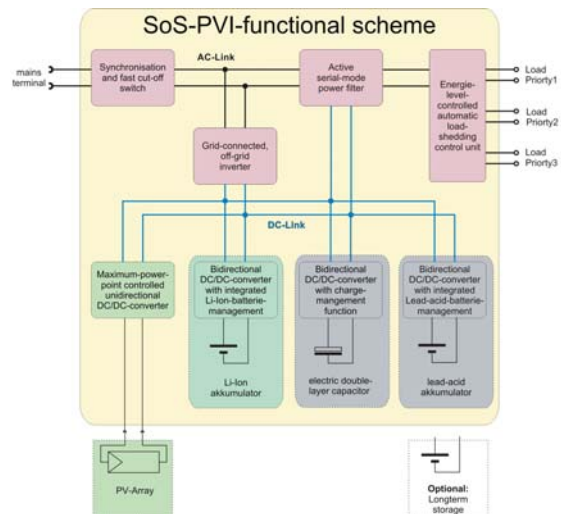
SoS-PVI-functional scheme

mains terminal

Synchronisation and fast cut-off switch

AC-Link

Active serial-mode power filter

Energie-level-controlled automatic load-shedding control unit

Load Priorty1

Load Priorty2

Load Priorty3

Grid-connected, off-grid inverter

DC-Link

Maximum-power-point controlled unidirectional DC/DC-converter

Bidirectional DC/DC-converter with integrated Li-Ion-batterie-management

Li-Ion akkumulator

Bidirectional DC/DC-converter with charge-mangement function

electric double-layer capacitor

Bidirectional DC/DC-converter with integrated Lead-acid-batterie-management

lead-acid akkumulator

PV-Array

Optional: Longterm storage